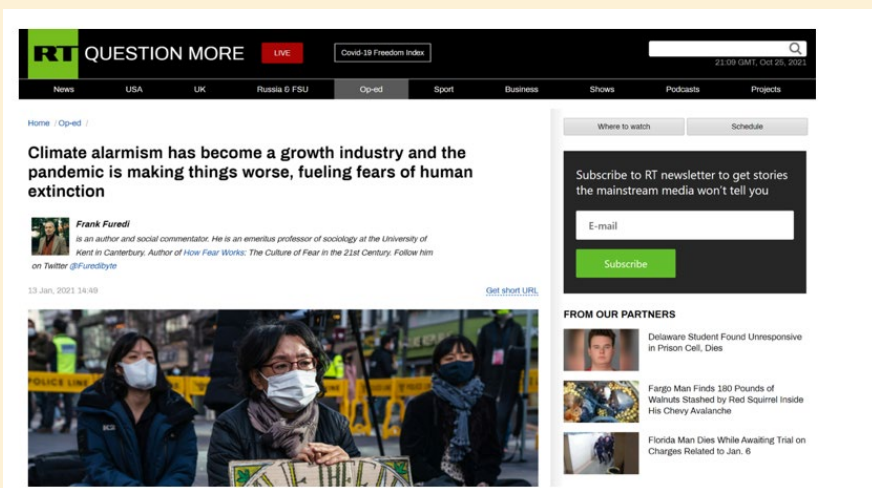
RT QUESTION MORE LIVE Covid-19 Freedom Index

21:09 GMT, Oct 25, 2021

News USA UK Russia & FSU Op-ed Sport Business Shows Podcasts Projects

Home / Op-ed /

Climate alarmism has become a growth industry and the pandemic is making things worse, fueling fears of human extinction

Frank Furedi
is an author and social commentator. He is an emeritus professor of sociology at the University of Kent in Canterbury. Author of How Fear Works: The Culture of Fear in the 21st Century. Follow him on Twitter @Furedibyte

13 Jan, 2021 14:49

Get short URL

POLICE LINE

Where to watch Schedule

Subscribe to RT newsletter to get stories the mainstream media won't tell you

E-mail

Subscribe

FROM OUR PARTNERS

Delaware Student Found Unresponsive in Prison Cell, Dies

Fargo Man Finds 180 Pounds of Walnuts Stashed by Red Squirrel Inside His Chevy Avalanche

Florida Man Dies While Awaiting Trial on Charges Related to Jan. 6